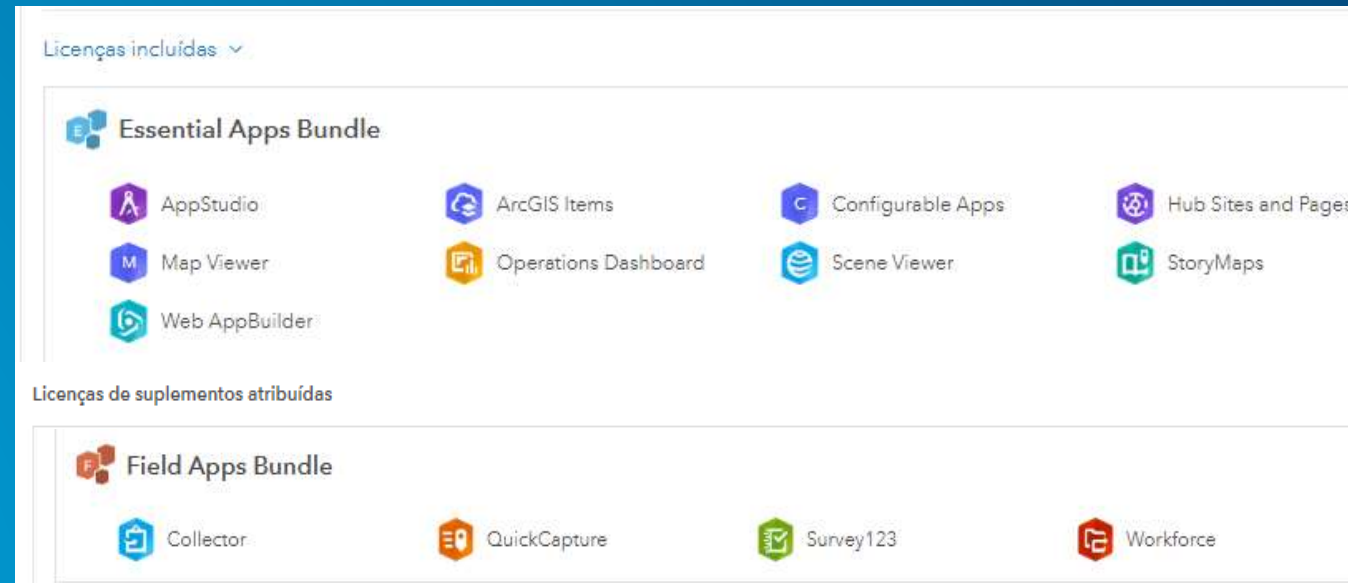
Licenças incluídas ⌄

Essential Apps Bundle

AppStudio
ArcGIS Items
Configurable Apps
Hub Sites and Pages
Map Viewer
Operations Dashboard
Scene Viewer
StoryMaps
Web AppBuilder

Licenças de suplementos atribuídas

Field Apps Bundle

Collector
QuickCapture
Survey123
Workforce